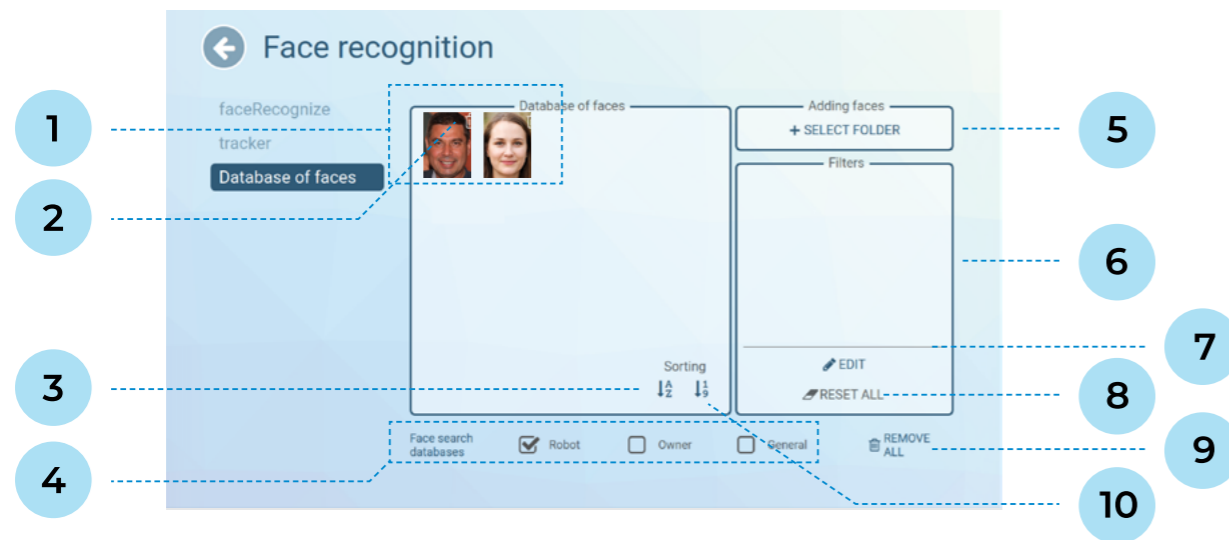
Face recognition

faceRecognize

tracker

Database of faces

Database of faces

Adding faces

+ SELECT FOLDER

Filters

Sorting

$\downarrow^{A}_{Z}$ $\downarrow^{1}_{9}$

EDIT

RESET ALL

Face search databases

Robot

Owner

General

REMOVE ALL

1

2

3

4

5

6

7

8

9

10